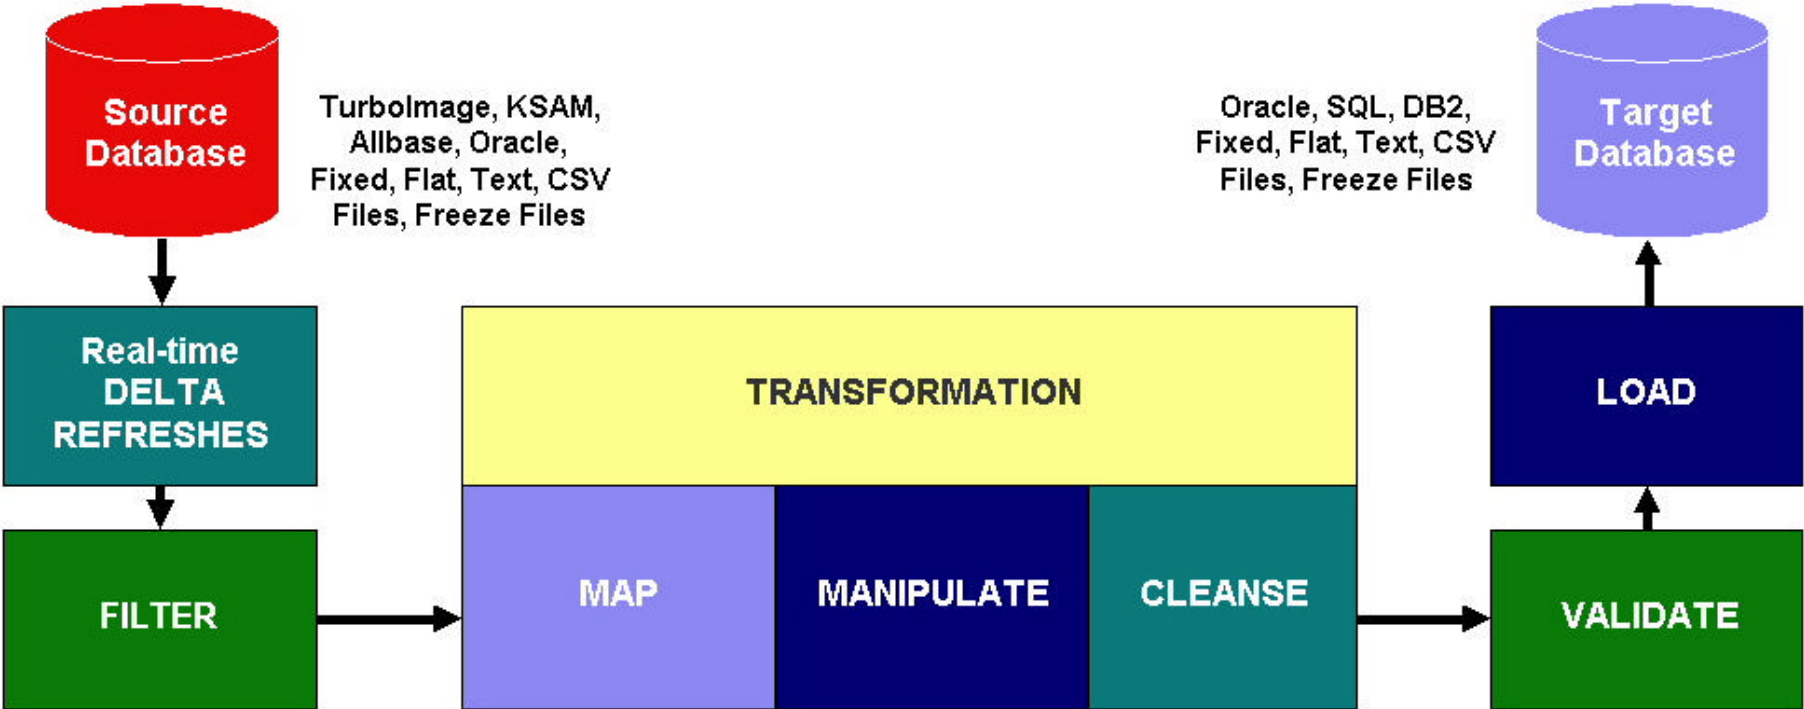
Source Database

TurboImage, KSAM, Allbase, Oracle, Fixed, Flat, Text, CSV Files, Freeze Files

Oracle, SQL, DB2, Fixed, Flat, Text, CSV Files, Freeze Files

Target Database

Real-time DELTA REFRESHES

TRANSFORMATION

LOAD

FILTER

MAP

MANIPULATE

CLEANSE

VALIDATE